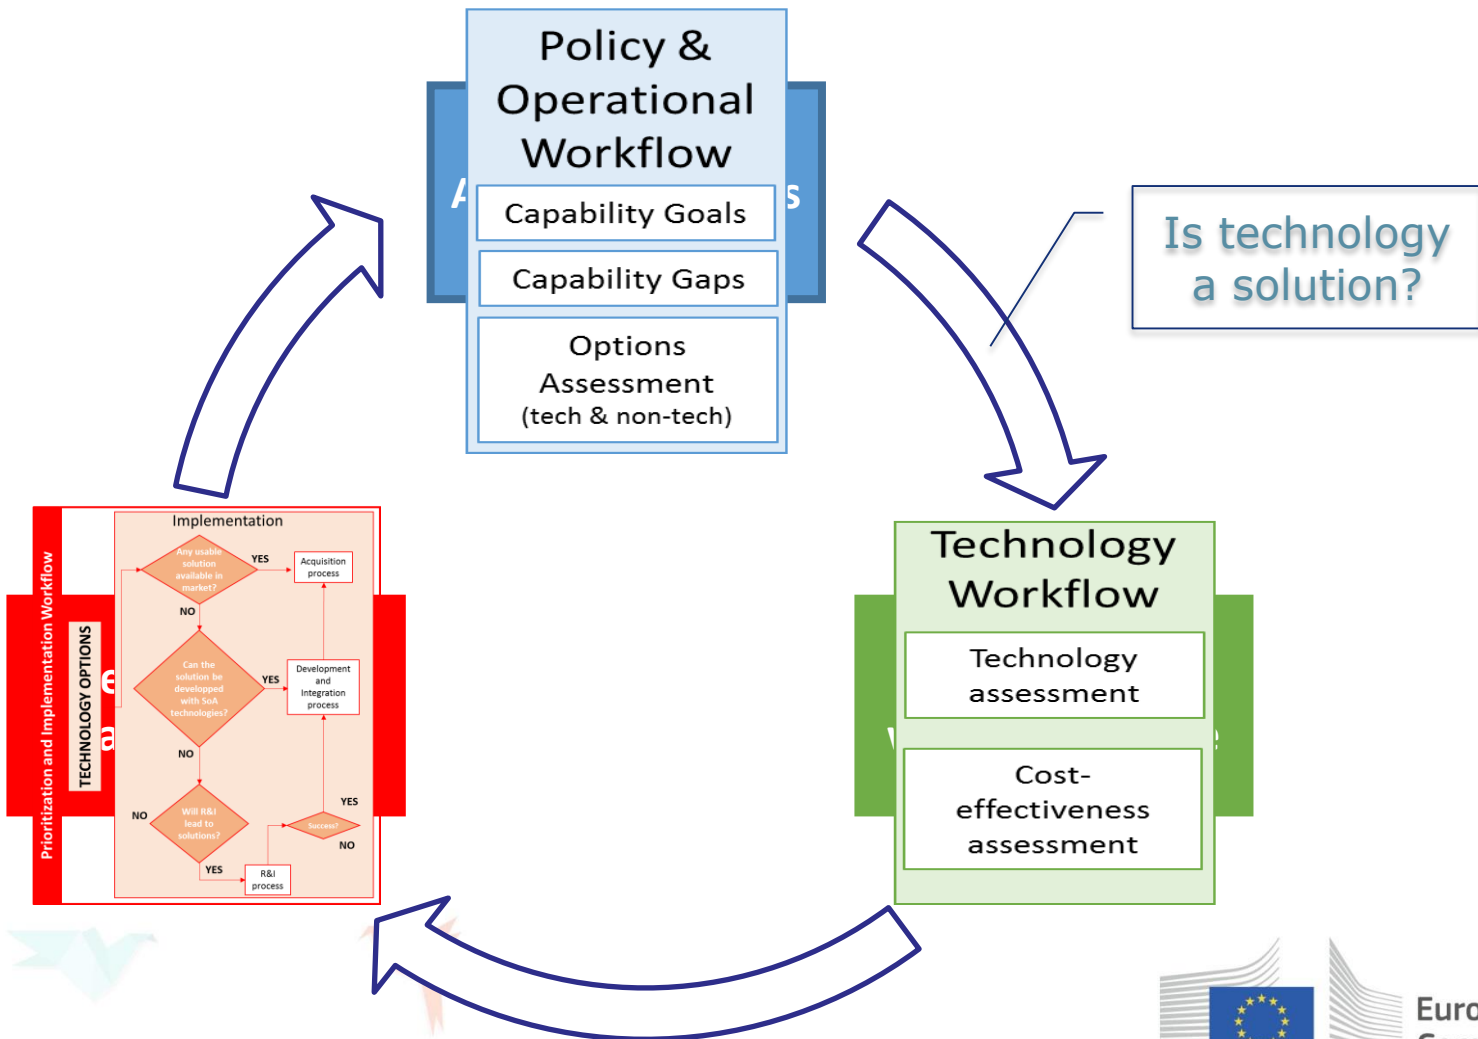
Policy & Operational Workflow

Capability Goals

Capability Gaps

Options Assessment (tech & non-tech)

Is technology a solution?

Technology Workflow

Technology assessment

Cost-effectiveness assessment

Prioritization and Implementation Workflow

TECHNOLOGY OPTIONS

Implementation

Any usable solution available in market?

YES

Acquisition process

NO

Can the solution be developped with SoA technologies?

YES

Development and Integration process

NO

Will R&I lead to solutions?

NO

YES

Success?

YES

NO

R&I process

Euro